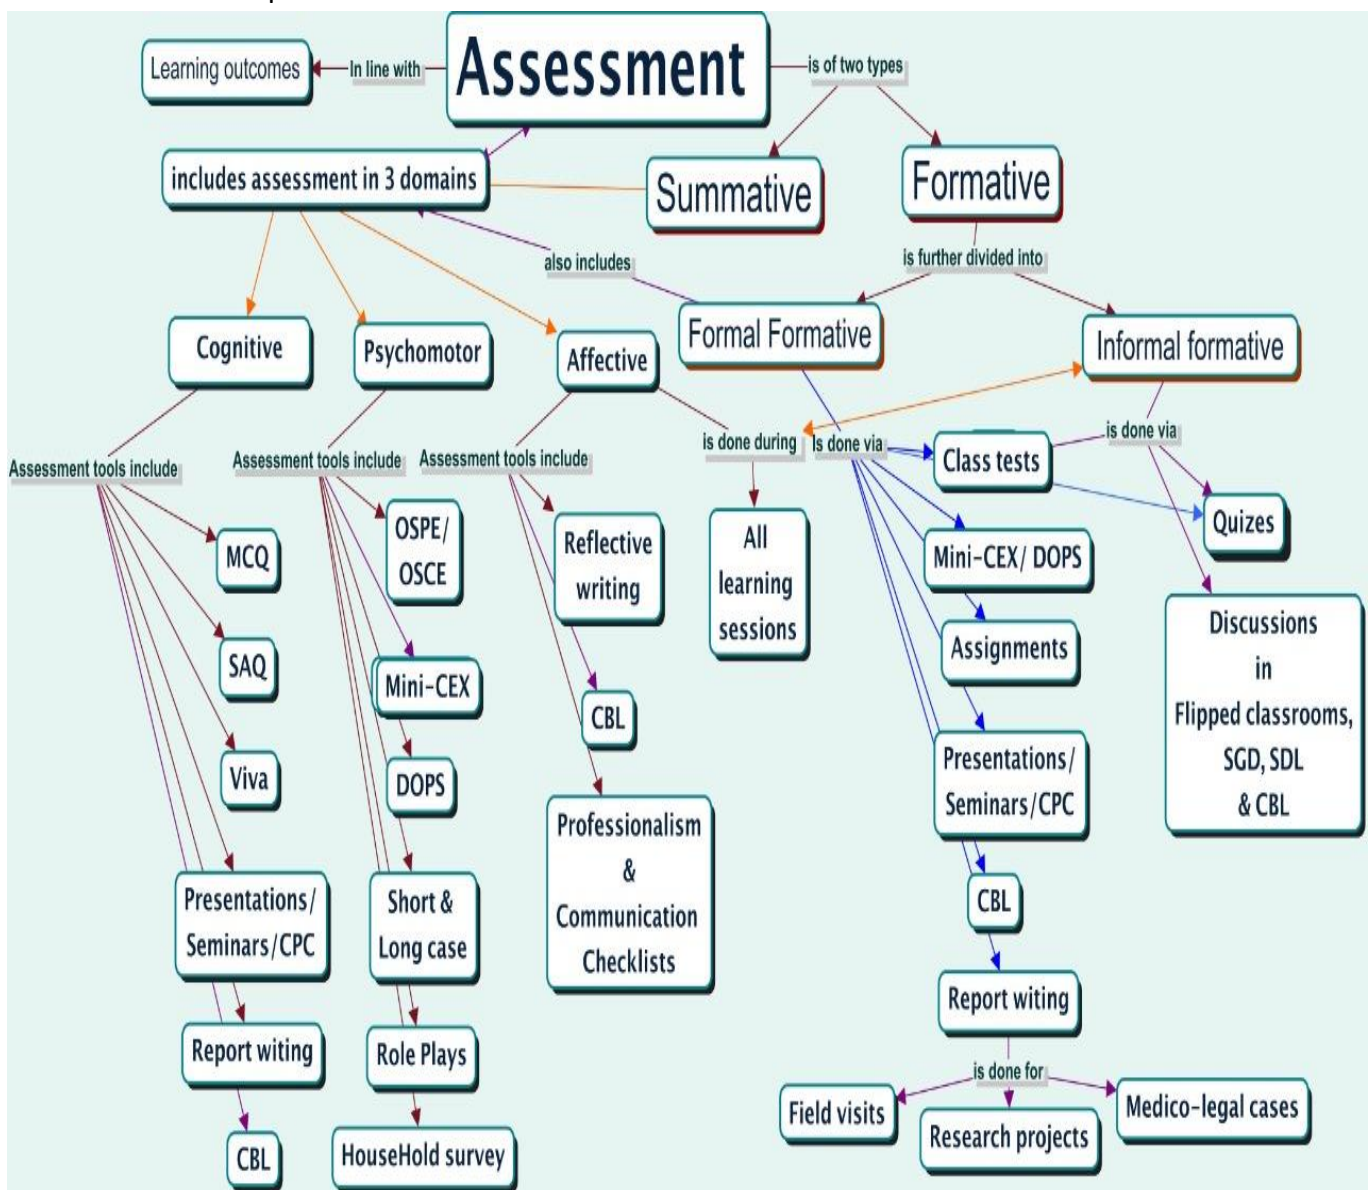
Learning outcomes

In line with

Assessment

is of two types

includes assessment in 3 domains

Summative

Formative

also includes

is further divided into

Cognitive

Psychomotor

Affective

Formal Formative

Informal formative

Assessment tools include

Assessment tools include

Assessment tools include

is done during

Is done via

Class tests

is done via

Quizes

MCQ

OSPE/ OSCE

Reflective writing

All learning sessions

Mini-CEX/ DOPS

SAQ

Mini-CEX

CBL

Assignments

Discussions in Flipped classrooms, SGD, SDL & CBL

Viva

DOPS

Professionalism & Communication Checklists

Presentations/ Seminars/CPC

Presentations/ Seminars/CPC

Short & Long case

CBL

Report witing

Report witing

Role Plays

is done for

Field visits

Research projects

Medico-legal cases

CBL

HouseHold survey